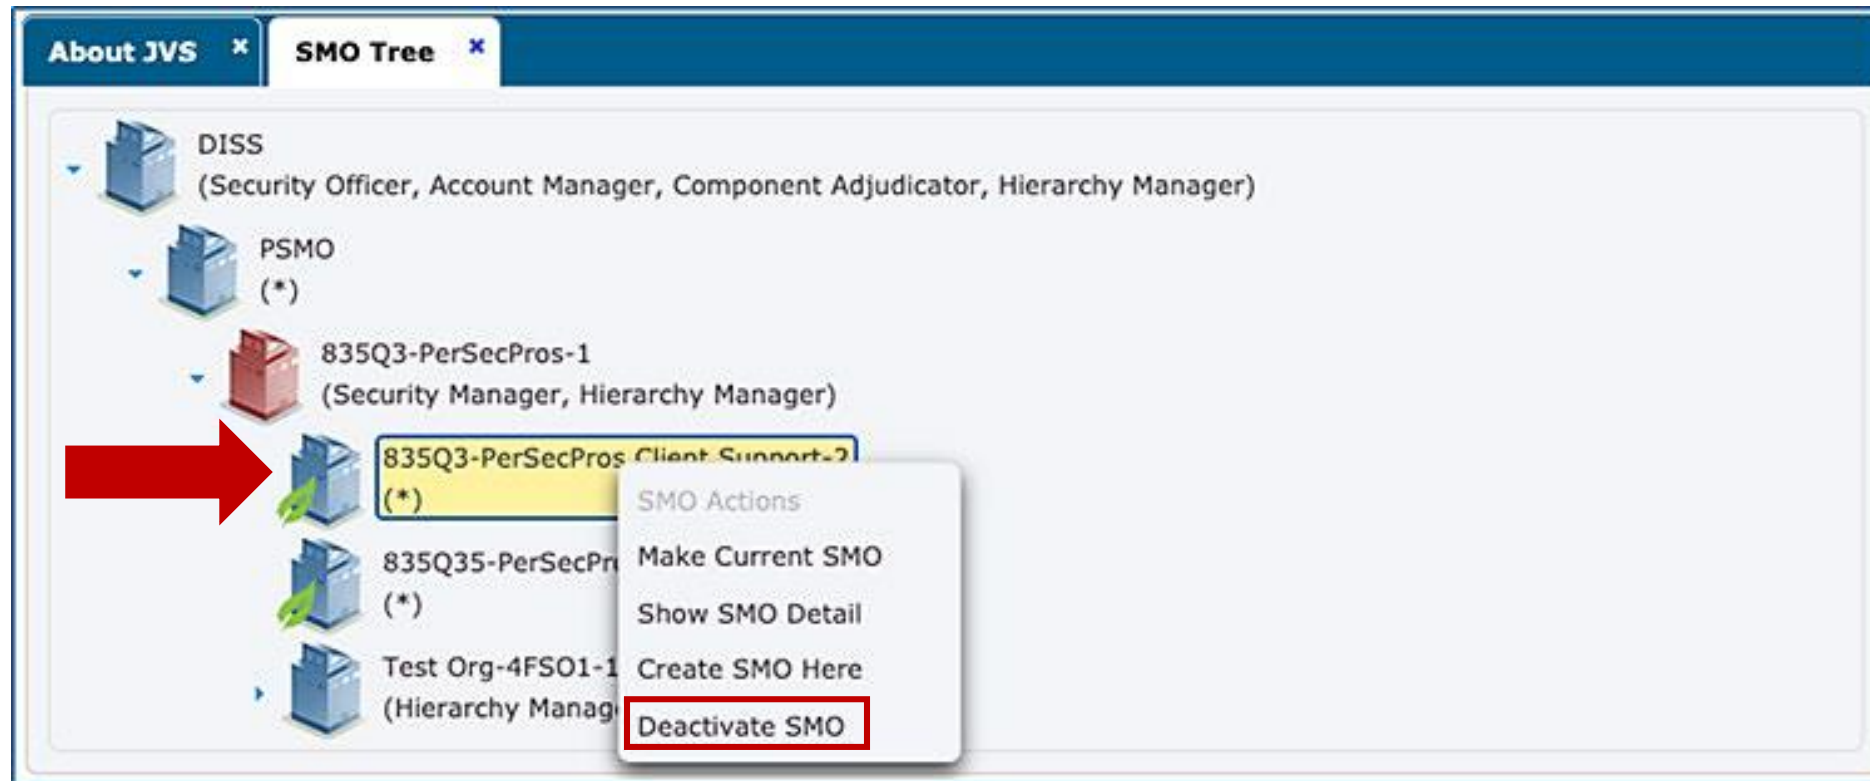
About JVS ×
SMO Tree ×

DISS
(Security Officer, Account Manager, Component Adjudicator, Hierarchy Manager)

PSMO
(*)

835Q3-PerSecPros-1
(Security Manager, Hierarchy Manager)

835Q3-PerSecPros Client Support-2
(*)

835Q35-PerSecPr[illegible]
(*)

Test Org-4FSO1-1
(Hierarchy Manag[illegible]

SMO Actions
Make Current SMO
Show SMO Detail
Create SMO Here
Deactivate SMO